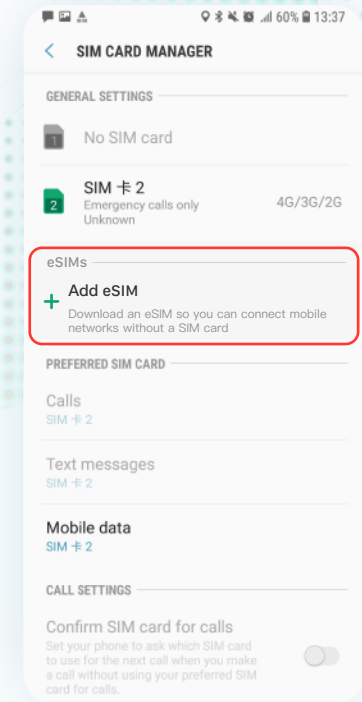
60% 13:37

SIM CARD MANAGER

GENERAL SETTINGS

1 No SIM card

2 SIM 卡 2
Emergency calls only
Unknown
4G/3G/2G

eSIMs

Add eSIM
Download an eSIM so you can connect mobile networks without a SIM card

PREFERRED SIM CARD

Calls
SIM 卡 2

Text messages
SIM 卡 2

Mobile data
SIM 卡 2

CALL SETTINGS

Confirm SIM card for calls
Set your phone to ask which SIM card to use for the next call when you make a call without using your preferred SIM card for calls.